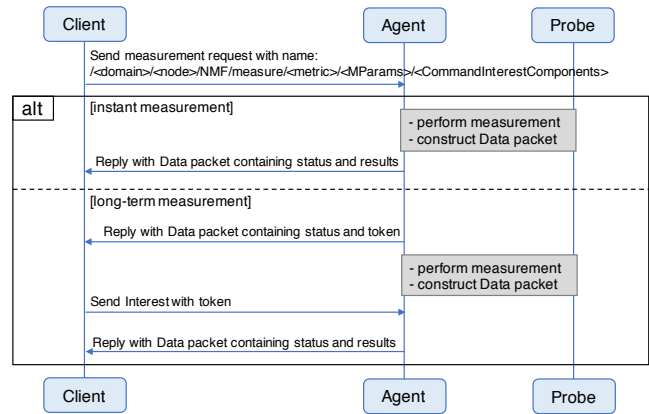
Client
Agent
Probe

Send measurement request with name:
/<domain>/<node>/NMF/measure/<metric>/<MParams>/<CommandInterestComponents>

alt
[instant measurement]

- perform measurement
- construct Data packet

Reply with Data packet containing status and results

[long-term measurement]

Reply with Data packet containing status and token

- perform measurement
- construct Data packet

Send Interest with token

Reply with Data packet containing status and results

Client
Agent
Probe